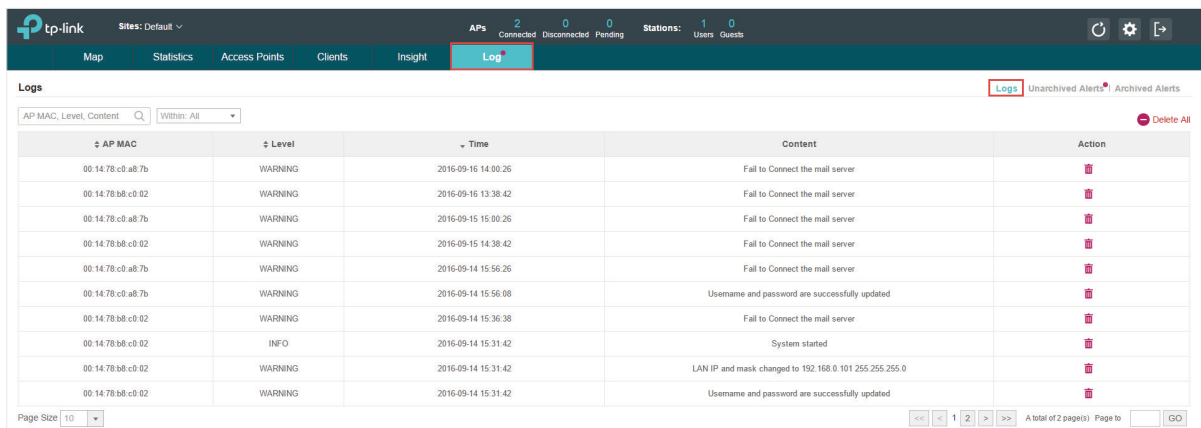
tp-link Sites: Default

APs 2 Connected 0 Disconnected 0 Pending Stations: 1 Users 0 Guests

Map Statistics Access Points Clients Insight Log

Logs

Logs | Unarchived Alerts | Archived Alerts

AP MAC, Level, Content Within: All

Delete All

| AP MAC | Level | Time | Content | Action |
|---|---|---|---|---|
| 00:14:78:c0:a8:7b | WARNING | 2016-09-16 14:00:26 | Fail to Connect the mail server | |
| 00:14:78:b8:c0:02 | WARNING | 2016-09-16 13:38:42 | Fail to Connect the mail server | |
| 00:14:78:c0:a8:7b | WARNING | 2016-09-15 15:00:26 | Fail to Connect the mail server | |
| 00:14:78:b8:c0:02 | WARNING | 2016-09-15 14:38:42 | Fail to Connect the mail server | |
| 00:14:78:c0:a8:7b | WARNING | 2016-09-14 15:56:26 | Fail to Connect the mail server | |
| 00:14:78:c0:a8:7b | WARNING | 2016-09-14 15:56:08 | Username and password are successfully updated | |
| 00:14:78:b8:c0:02 | WARNING | 2016-09-14 15:36:38 | Fail to Connect the mail server | |
| 00:14:78:b8:c0:02 | INFO | 2016-09-14 15:31:42 | System started | |
| 00:14:78:b8:c0:02 | WARNING | 2016-09-14 15:31:42 | LAN IP and mask changed to 192.168.0.101 255.255.255.0 | |
| 00:14:78:b8:c0:02 | WARNING | 2016-09-14 15:31:42 | Username and password are successfully updated | |

Page Size 10

<< < 1 2 > >> A total of 2 page(s) Page to GO